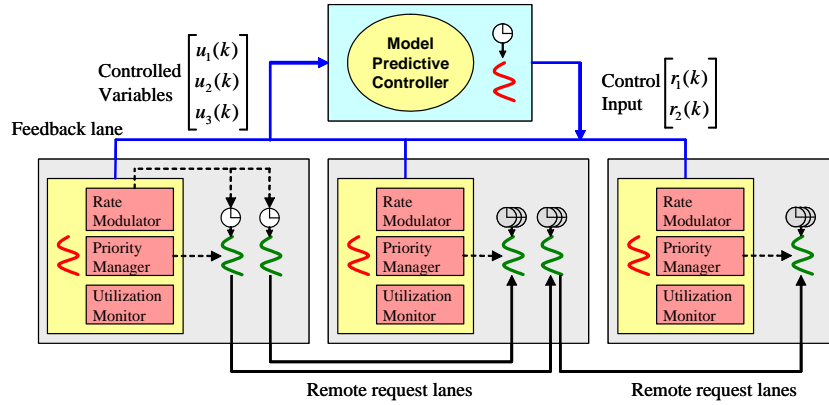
Model Predictive Controller

Controlled Variables $\begin{bmatrix} u_1(k) \\ u_2(k) \\ u_3(k) \end{bmatrix}$

Control Input $\begin{bmatrix} r_1(k) \\ r_2(k) \end{bmatrix}$

Feedback lane

Rate Modulator

Priority Manager

Utilization Monitor

Rate Modulator

Priority Manager

Utilization Monitor

Rate Modulator

Priority Manager

Utilization Monitor

Remote request lanes

Remote request lanes